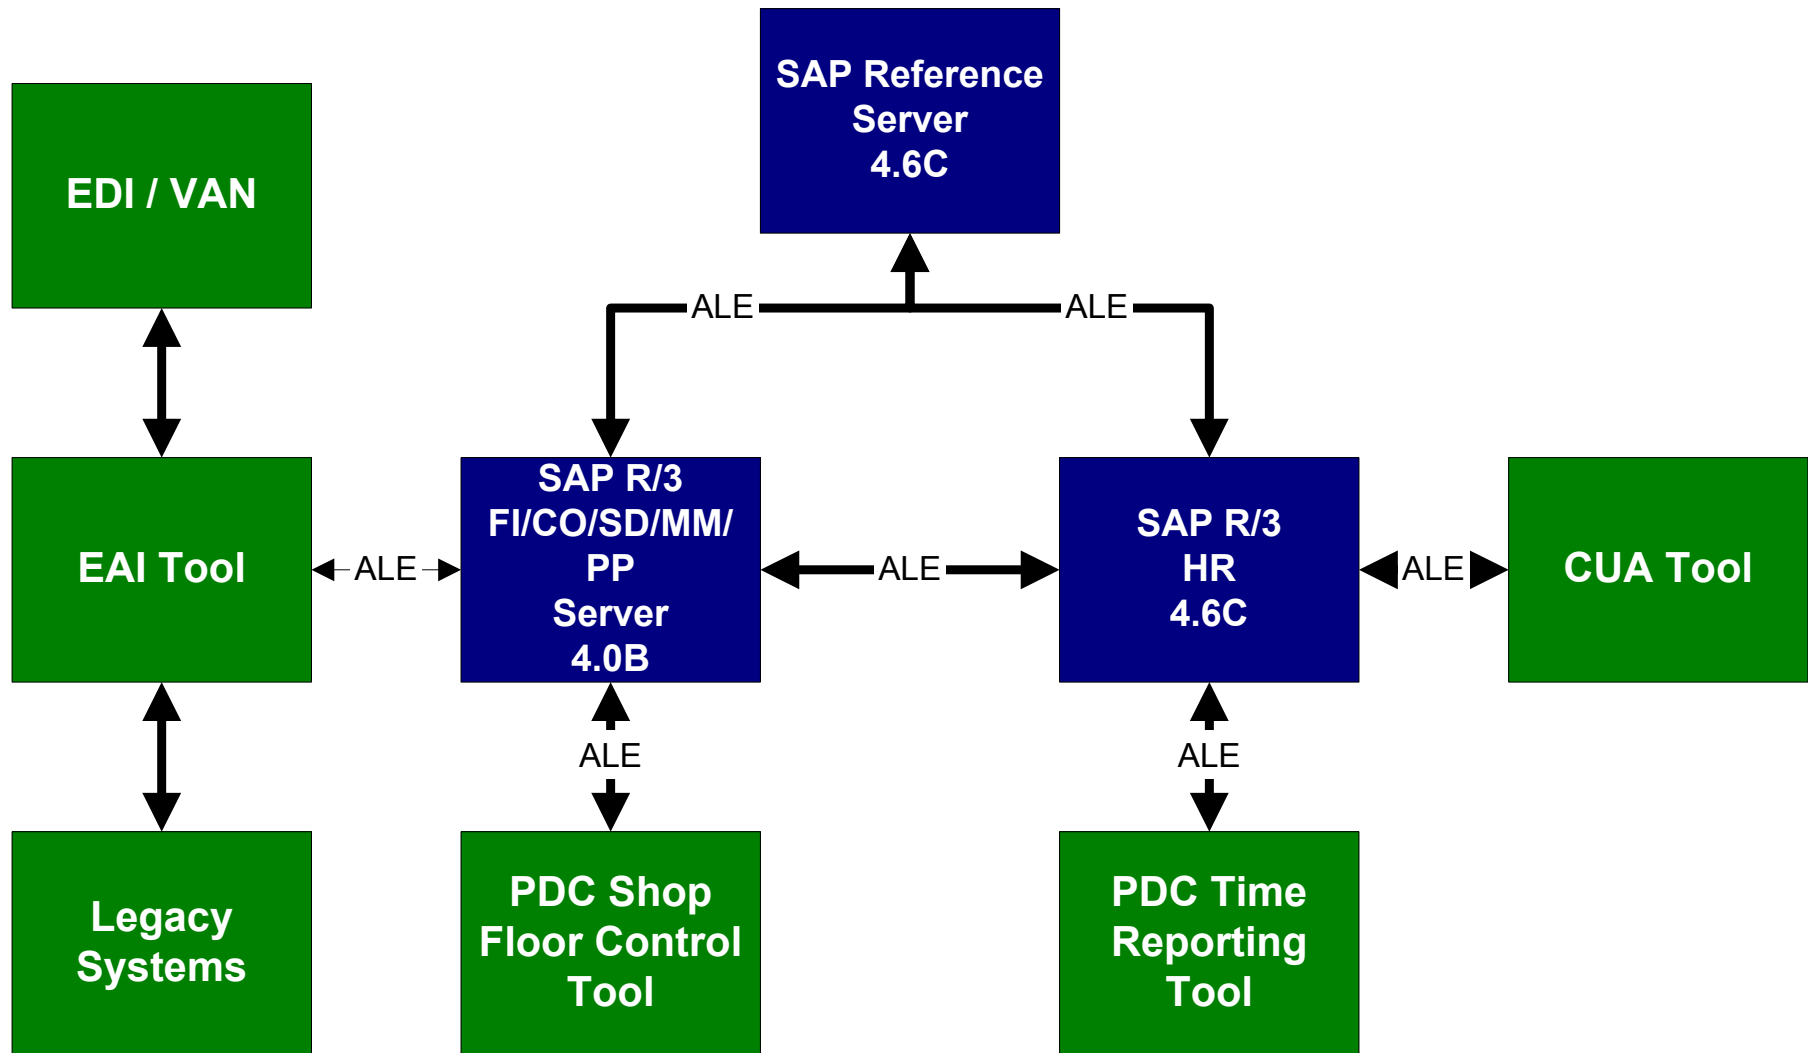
SAP Reference Server 4.6C

EDI / VAN

ALE

ALE

SAP R/3 FI/CO/SD/MM/ PP Server 4.0B

SAP R/3 HR 4.6C

EAI Tool

ALE

ALE

ALE

CUA Tool

ALE

ALE

Legacy Systems

PDC Shop Floor Control Tool

PDC Time Reporting Tool